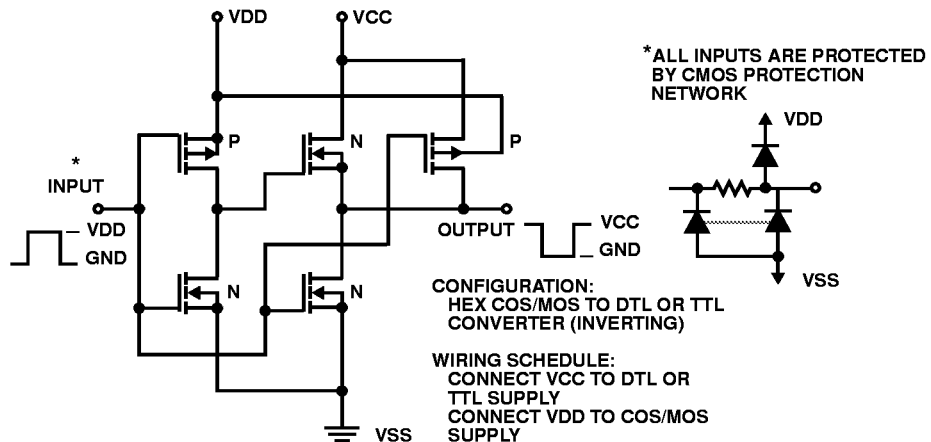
VDD
VCC
*ALL INPUTS ARE PROTECTED BY CMOS PROTECTION NETWORK
VDD
P
N
P
*
INPUT
VDD
GND
OUTPUT
VCC
GND
N
N
VSS
CONFIGURATION:
HEX COS/MOS TO DTL OR TTL CONVERTER (INVERTING)

WIRING SCHEDULE:
CONNECT VCC TO DTL OR TTL SUPPLY
CONNECT VDD TO COS/MOS SUPPLY
VSS